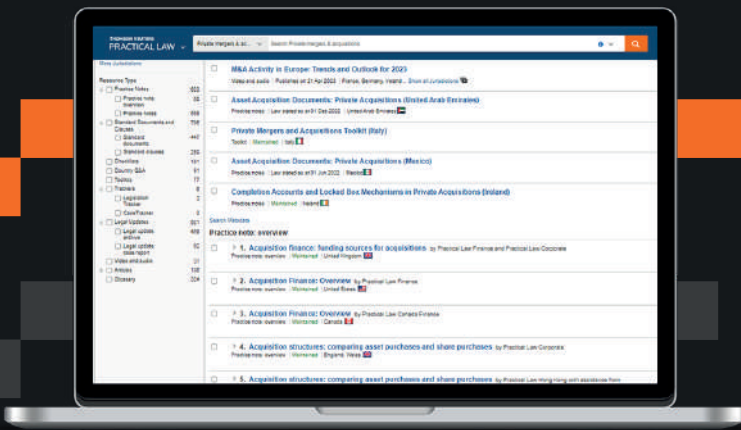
THOMSON REUTERS
PRACTICAL LAW

Private Mergers & ac...
Search Private Mergers & acquisitions

Show jurisdictions

Resource Type
Practice Notes 620
Practice note: overview 55
Practice notes 565
Standard Documents and Clauses 706
Standard documents 440
Standard clauses 266
Checklists 101
Country Q&A 61
Toolkits 17
Trackers 8
Legislation Tracker 2
Case Tracker 6
Legal Updates 501
Legal update: archive 489
Legal update: case report 12
Video and audio 31
Articles 108
Glossary 224

M&A Activity in Europe: Trends and Outlook for 2023
Video and audio | Published on 21 Apr 2023 | France, Germany, Ireland ... Show all jurisdictions

Asset Acquisition Documents: Private Acquisitions (United Arab Emirates)
Practice notes | Law stated as at 01 Dec 2022 | United Arab Emirates

Private Mergers and Acquisitions Toolkit (Italy)
Toolkit | Maintained | Italy

Asset Acquisition Documents: Private Acquisitions (Mexico)
Practice notes | Law stated as at 01 Jun 2022 | Mexico

Completion Accounts and Locked Box Mechanisms in Private Acquisitions (Ireland)
Practice notes | Maintained | Ireland

Search Within
Practice note: overview

1. Acquisition finance: funding sources for acquisitions by Practical Law Finance and Practical Law Corporate
Practice note: overview | Maintained | United Kingdom

2. Acquisition Finance: Overview by Practical Law Finance
Practice note: overview | Maintained | United States

3. Acquisition Finance: Overview by Practical Law Canada Finance
Practice note: overview | Maintained | Canada

4. Acquisition structures: comparing asset purchases and share purchases by Practical Law Corporate
Practice note: overview | Maintained | England, Wales

5. Acquisition structures: comparing asset purchases and share purchases by Practical Law Hong Kong with assistance from